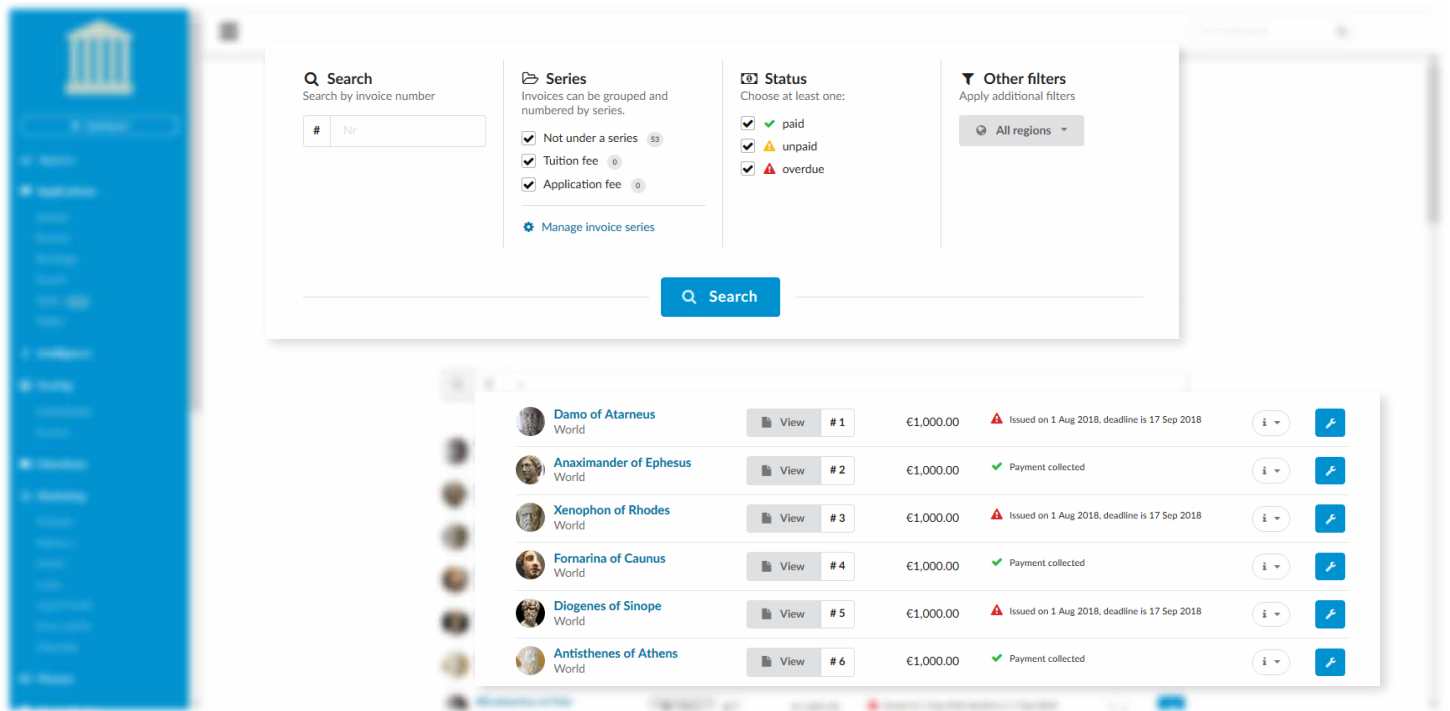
Search
Search by invoice number

# Nr

Series
Invoices can be grouped and numbered by series.

Not under a series 53
Tuition fee 0
Application fee 0

Manage invoice series

Status
Choose at least one:

paid
unpaid
overdue

Other filters
Apply additional filters

All regions

Search

| | | | | | |
|---|---|---|---|---|---|
| Damo of Atarneus World | View | # 1 | €1,000.00 | Issued on 1 Aug 2018, deadline is 17 Sep 2018 | i |
| Anaximander of Ephesus World | View | # 2 | €1,000.00 | Payment collected | i |
| Xenophon of Rhodes World | View | # 3 | €1,000.00 | Issued on 1 Aug 2018, deadline is 17 Sep 2018 | i |
| Fornarina of Caunus World | View | # 4 | €1,000.00 | Payment collected | i |
| Diogenes of Sinope World | View | # 5 | €1,000.00 | Issued on 1 Aug 2018, deadline is 17 Sep 2018 | i |
| Antisthenes of Athens World | View | # 6 | €1,000.00 | Payment collected | i |